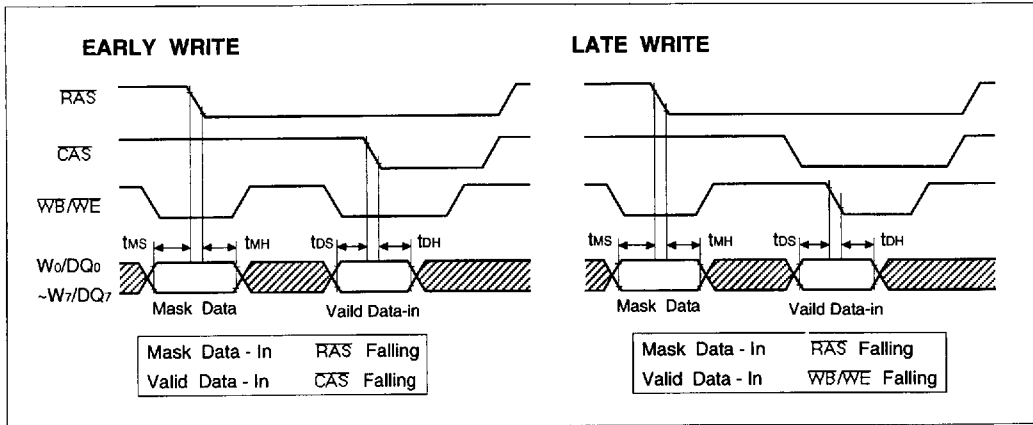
EARLY WRITE

LATE WRITE

$\overline{RAS}$

$\overline{CAS}$

$\overline{WB}/\overline{WE}$

$t_{MS}$ $t_{MH}$ $t_{DS}$ $t_{DH}$

$W_0/DQ_0$ $\sim W_7/DQ_7$

Mask Data

Vaild Data-in

| Mask Data - In | $\overline{RAS}$ Falling |
|---|---|
| Valid Data - In | $\overline{CAS}$ Falling |

$t_{MS}$ $t_{MH}$ $t_{DS}$ $t_{DH}$

Mask Data

Vaild Data-in

| Mask Data - In | $\overline{RAS}$ Falling |
|---|---|
| Valid Data - In | $\overline{WB}/\overline{WE}$ Falling |